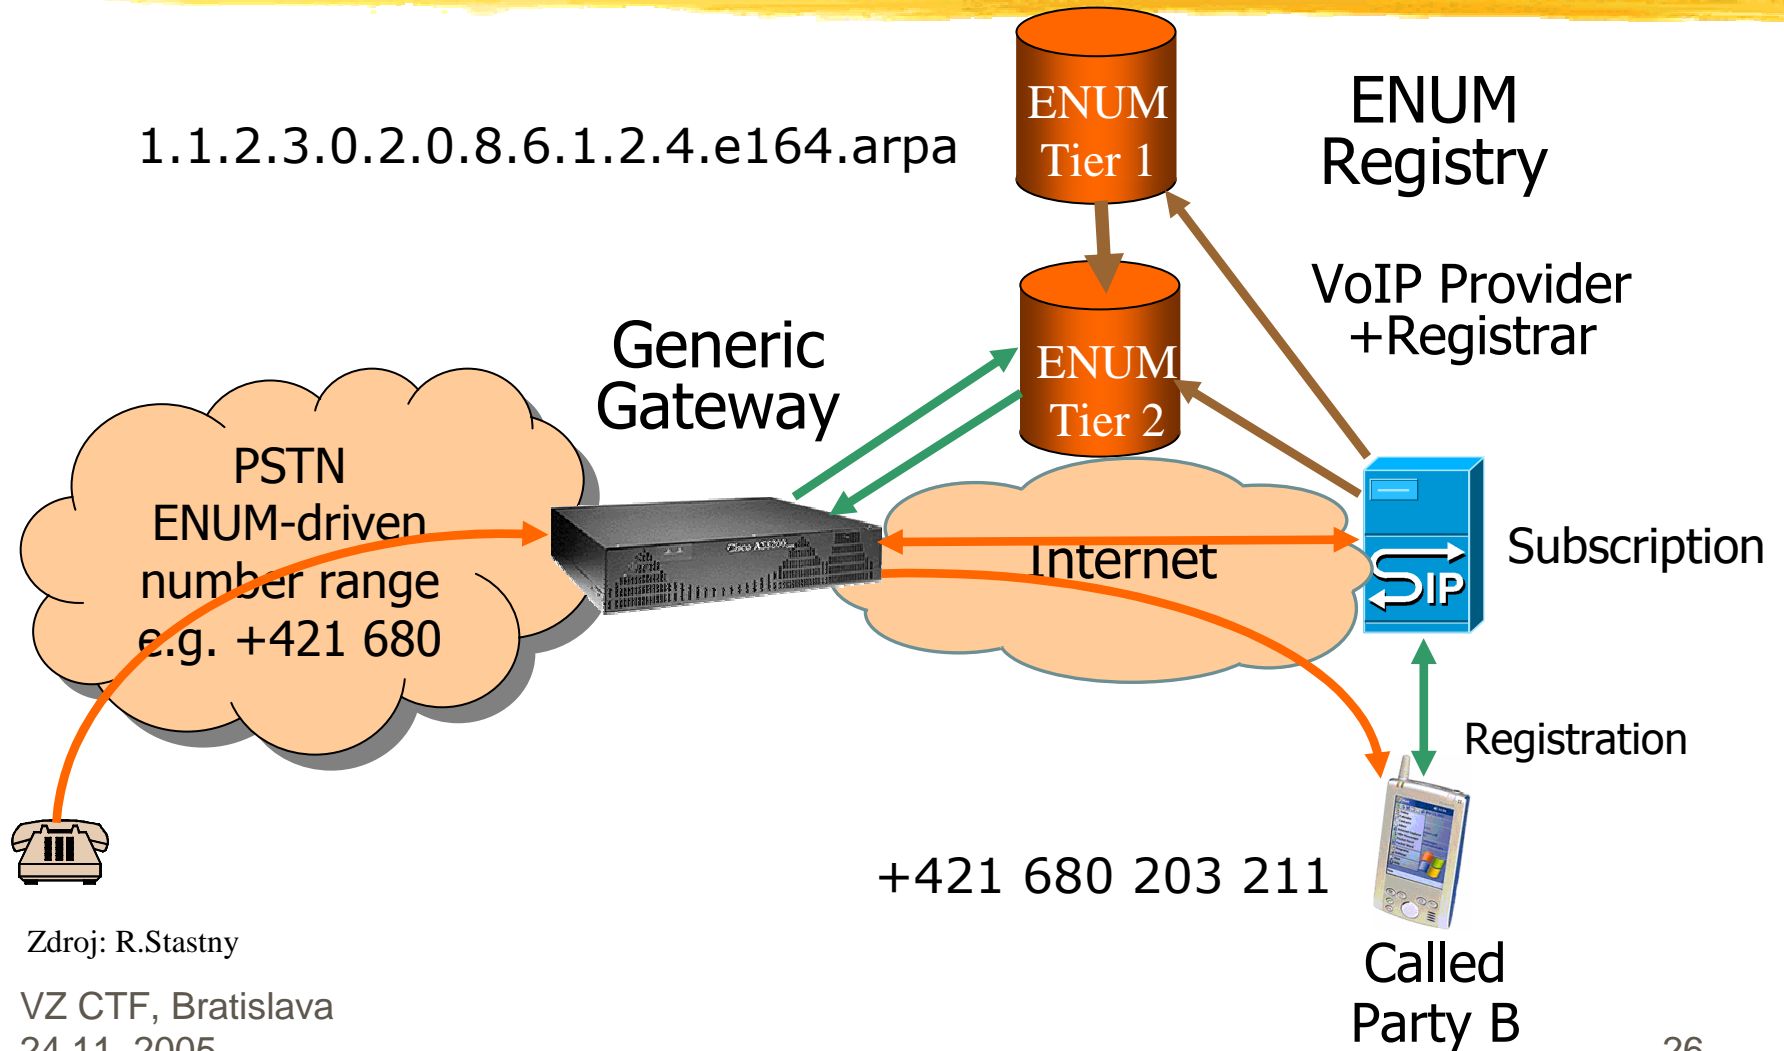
1.1.2.3.0.2.0.8.6.1.2.4.e164.arpa

ENUM Tier 1

ENUM Registry

ENUM Tier 2

VoIP Provider +Registrar

Generic Gateway

PSTN ENUM-driven number range e.g. +421 680

Cisco AS5300

Internet

SIP

Subscription

Registration

+421 680 203 211

Called Party B

Zdroj: R.Stastny

VZ CTF, Bratislava
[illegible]

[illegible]